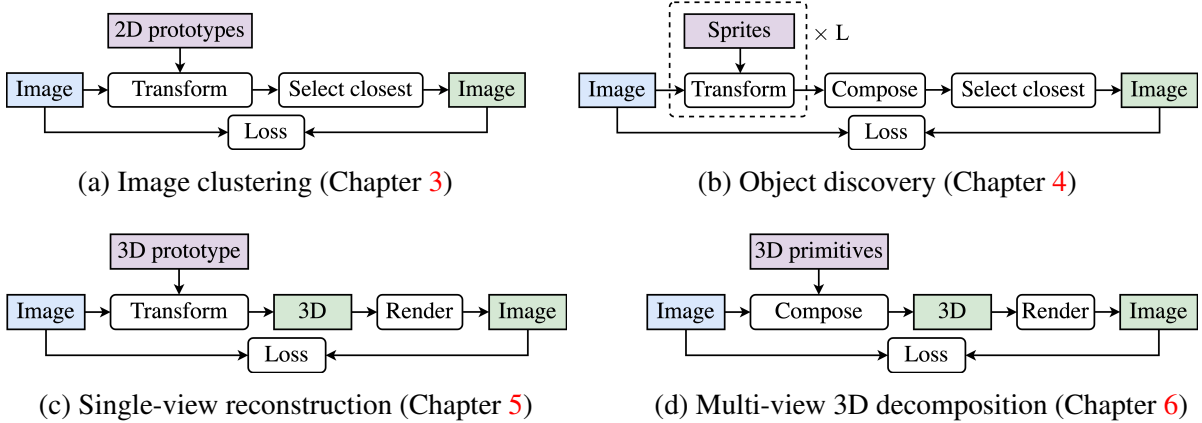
2D prototypes

Image

Transform

Select closest

Image

Loss

(a) Image clustering (Chapter 3)

Sprites

$\times$ L

Image

Transform

Compose

Select closest

Image

Loss

(b) Object discovery (Chapter 4)

3D prototype

Image

Transform

3D

Render

Image

Loss

(c) Single-view reconstruction (Chapter 5)

3D primitives

Image

Compose

3D

Render

Image

Loss

(d) Multi-view 3D decomposition (Chapter 6)